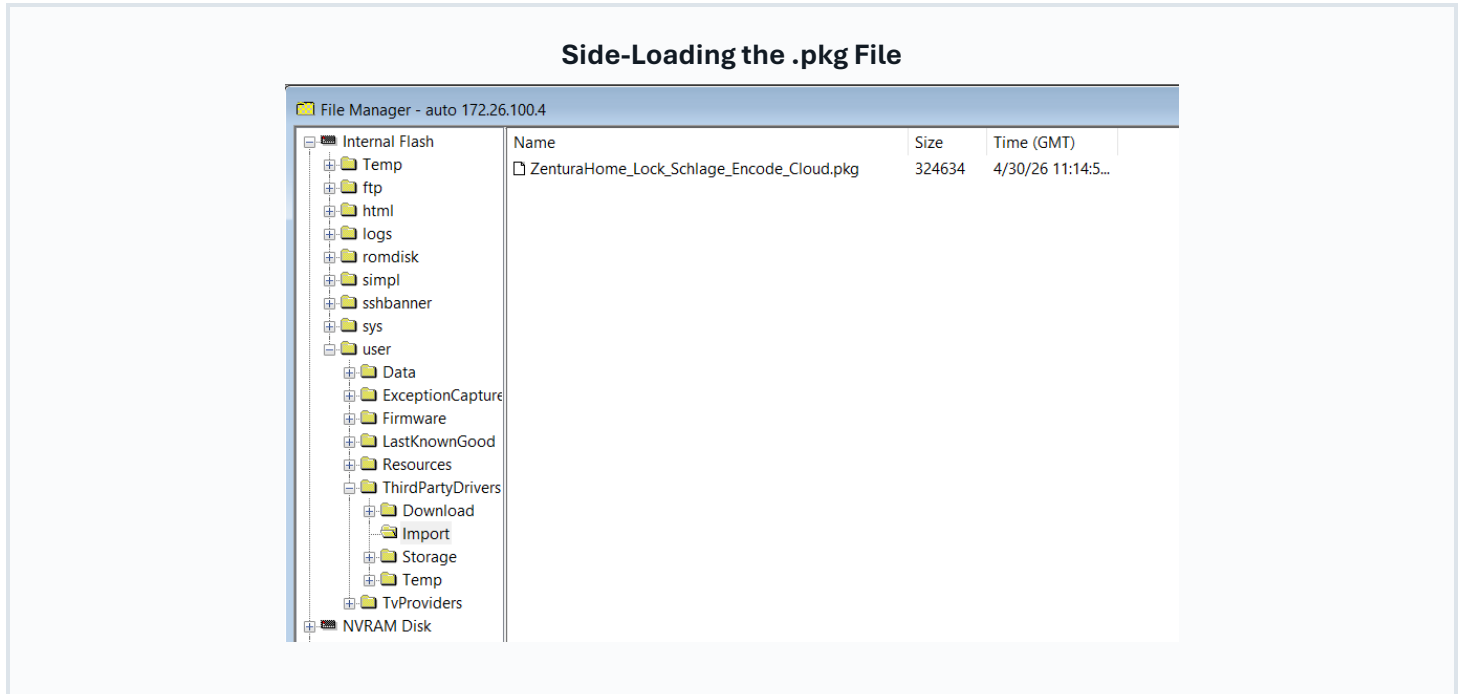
Side-Loading the .pkg File

File Manager - auto 172.26.100.4

Internal Flash
Temp
ftp
html
logs
romdisk
simpl
sshbanner
sys
user
Data
ExceptionCapture
Firmware
LastKnownGood
Resources
ThirdPartyDrivers
Download
Import
Storage
Temp
TvProviders
NVRAM Disk

| Name | Size | Time (GMT) |
|---|---|---|
| ZenturaHome_Lock_Schlage_Encode_Cloud.pkg | 324634 | 4/30/26 11:14:5... |